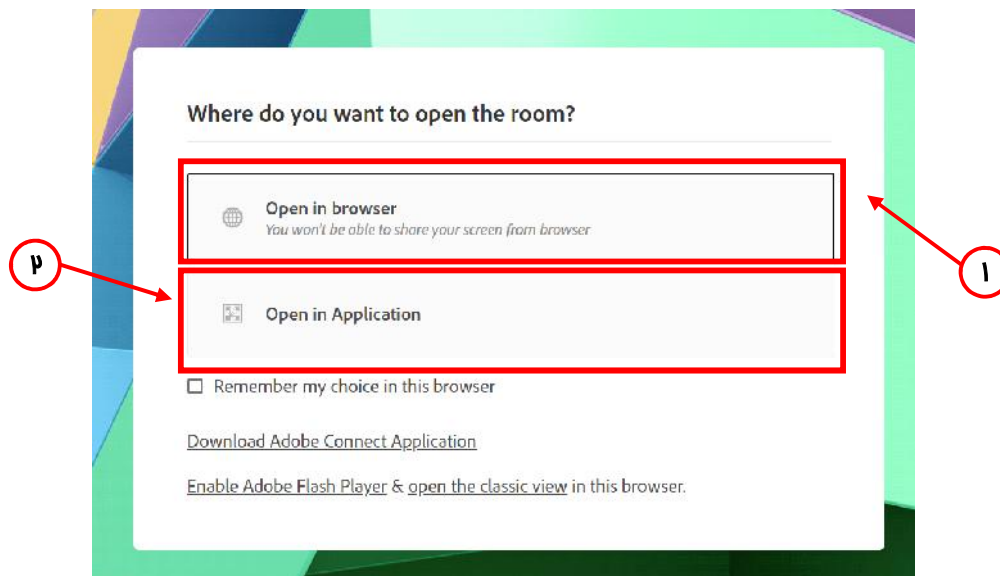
Where do you want to open the room?

Open in browser
You won't be able to share your screen from browser

۲

۱

Open in Application

Remember my choice in this browser

Download Adobe Connect Application

Enable Adobe Flash Player & open the classic view in this browser.